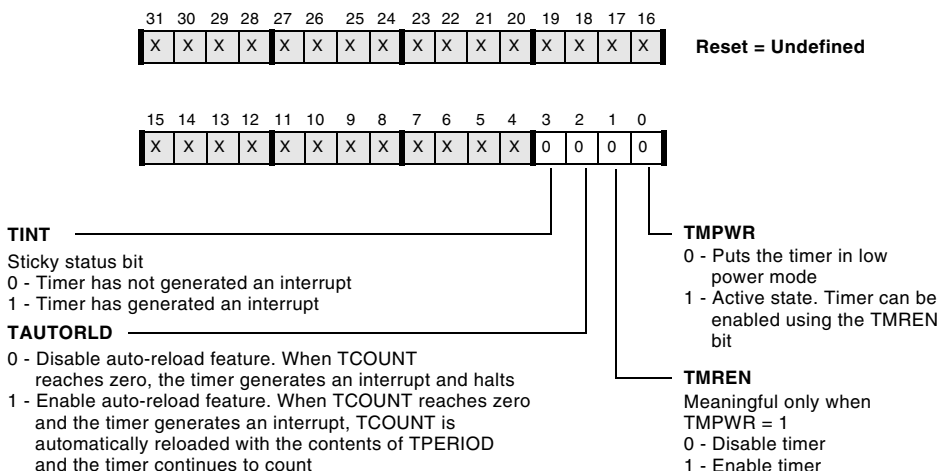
| 31 | 30 | 29 | 28 | 27 | 26 | 25 | 24 | 23 | 22 | 21 | 20 | 19 | 18 | 17 | 16 |
|---|---|---|---|---|---|---|---|---|---|---|---|---|---|---|---|
| X | X | X | X | X | X | X | X | X | X | X | X | X | X | X | X |

Reset = Undefined

| 15 | 14 | 13 | 12 | 11 | 10 | 9 | 8 | 7 | 6 | 5 | 4 | 3 | 2 | 1 | 0 |
|---|---|---|---|---|---|---|---|---|---|---|---|---|---|---|---|
| X | X | X | X | X | X | X | X | X | X | X | X | 0 | 0 | 0 | 0 |

TINT
Sticky status bit
0 - Timer has not generated an interrupt
1 - Timer has generated an interrupt

TAUTORLD
0 - Disable auto-reload feature. When TCOUNT reaches zero, the timer generates an interrupt and halts
1 - Enable auto-reload feature. When TCOUNT reaches zero and the timer generates an interrupt, TCOUNT is automatically reloaded with the contents of TPERIOD and the timer continues to count

TMPWR
0 - Puts the timer in low power mode
1 - Active state. Timer can be enabled using the TMREN bit

TMREN
Meaningful only when TMPWR = 1
0 - Disable timer
1 - Enable timer